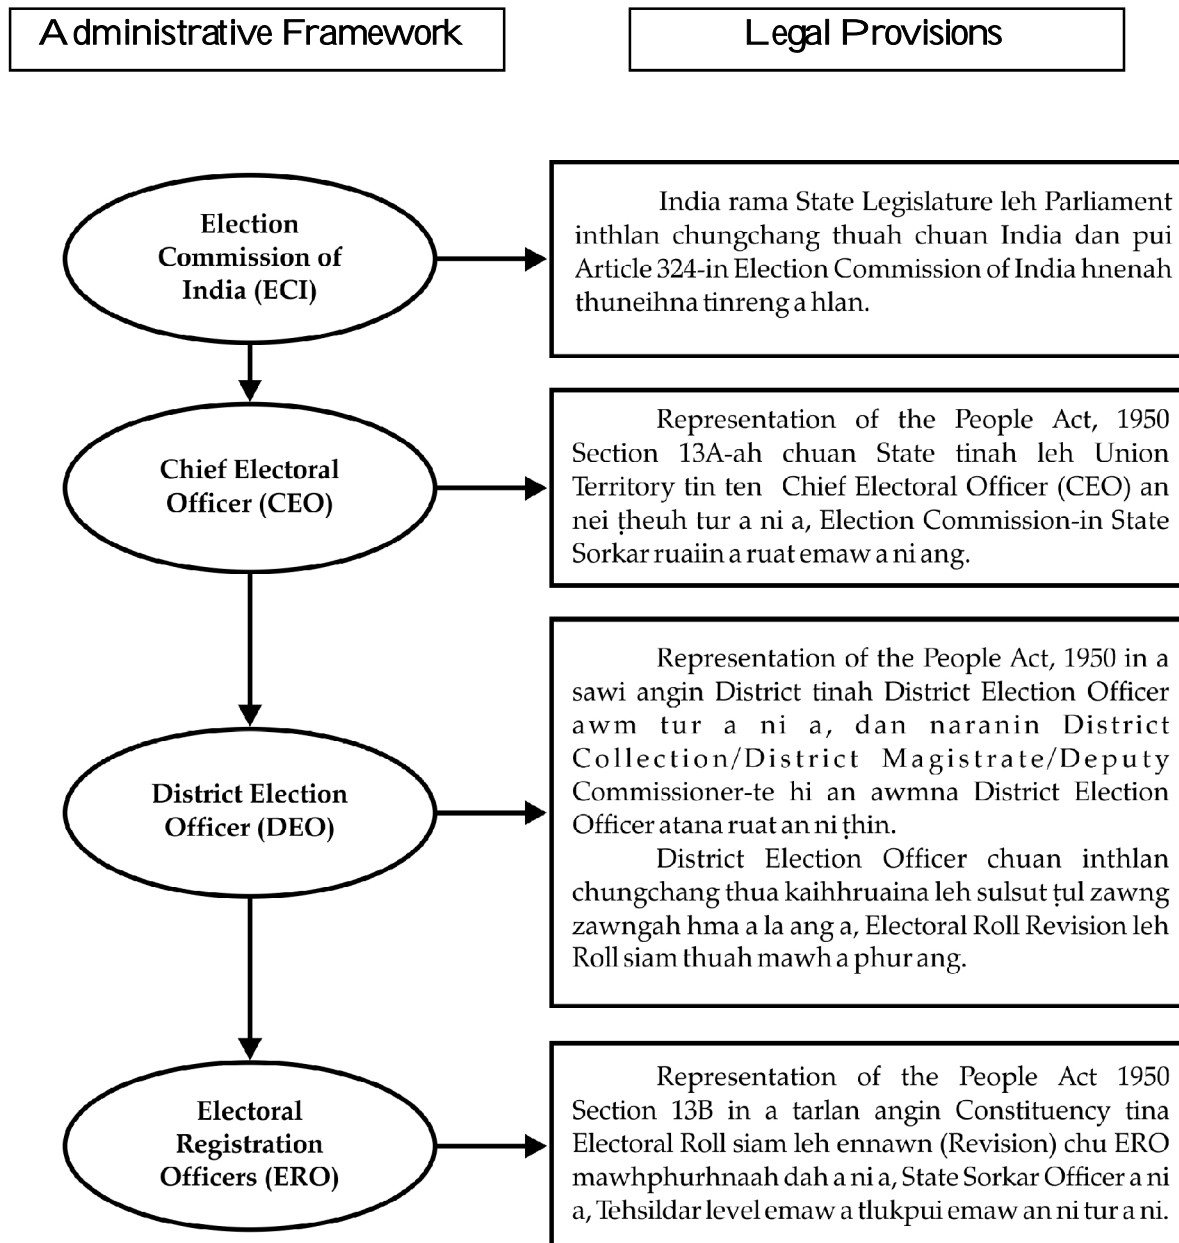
Administrative Framework

Legal Provisions

Election Commission of India (ECI)

India rama State Legislature leh Parliament inthlan chungchang thuah chuan India dan pui Article 324-in Election Commission of India hnenah thuneihna tinreng a hlan.

Chief Electoral Officer (CEO)

Representation of the People Act, 1950 Section 13A-ah chuan State tinah leh Union Territory tin ten Chief Electoral Officer (CEO) an nei ṭheuh tur a ni a, Election Commission-in State Sorkar ruaiin a ruat emaw a ni ang.

District Election Officer (DEO)

Representation of the People Act, 1950 in a sawi angin District tinah District Election Officer awm tur a ni a, dan naranin District Collection/District Magistrate/Deputy Commissioner-te hi an awmna District Election Officer atana ruat an ni ṭhin.

District Election Officer chuan inthlan chungchang thua kaihhruaina leh sulsut ṭul zawng zawngah hma a la ang a, Electoral Roll Revision leh Roll siam thuah mawh a phur ang.

Electoral Registration Officers (ERO)

Representation of the People Act 1950 Section 13B in a tarlan angin Constituency tina Electoral Roll siam leh ennawn (Revision) chu ERO mawhphurhnaah dah a ni a, State Sorkar Officer a ni a, Tehsildar level emaw a tlukpui emaw an ni tur a ni.